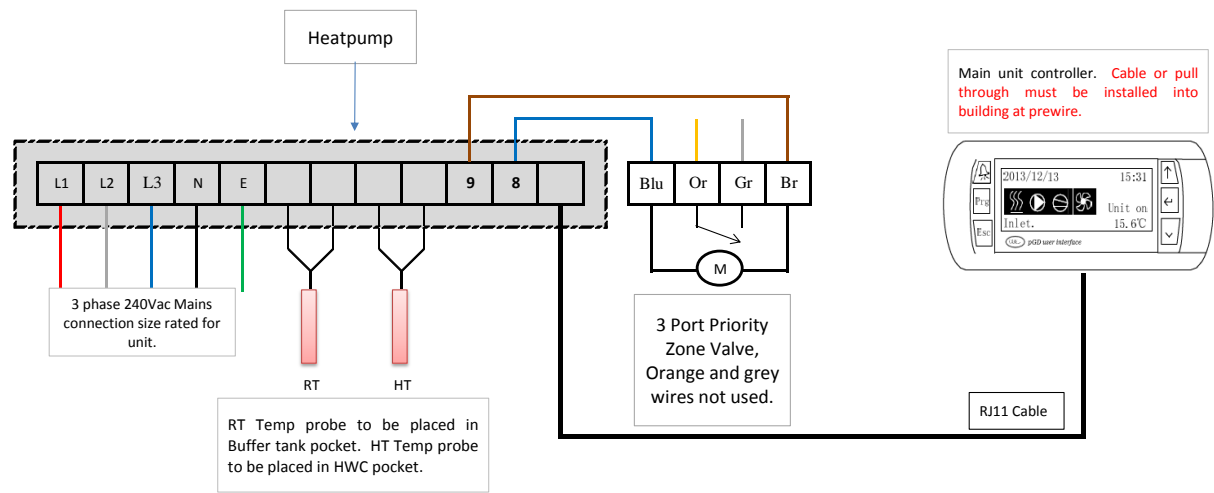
Heatpump

L1 L2 L3 N E 9 8

Blu Or Gr Br

M

Main unit controller. Cable or pull through must be installed into building at prewire.

2013/12/13 15:31

Prg

Esc

Unit on

Inlet. 15.6℃

pGD user interface

3 phase 240Vac Mains connection size rated for unit.

RT HT

RT Temp probe to be placed in Buffer tank pocket. HT Temp probe to be placed in HWC pocket.

3 Port Priority Zone Valve, Orange and grey wires not used.

RJ11 Cable